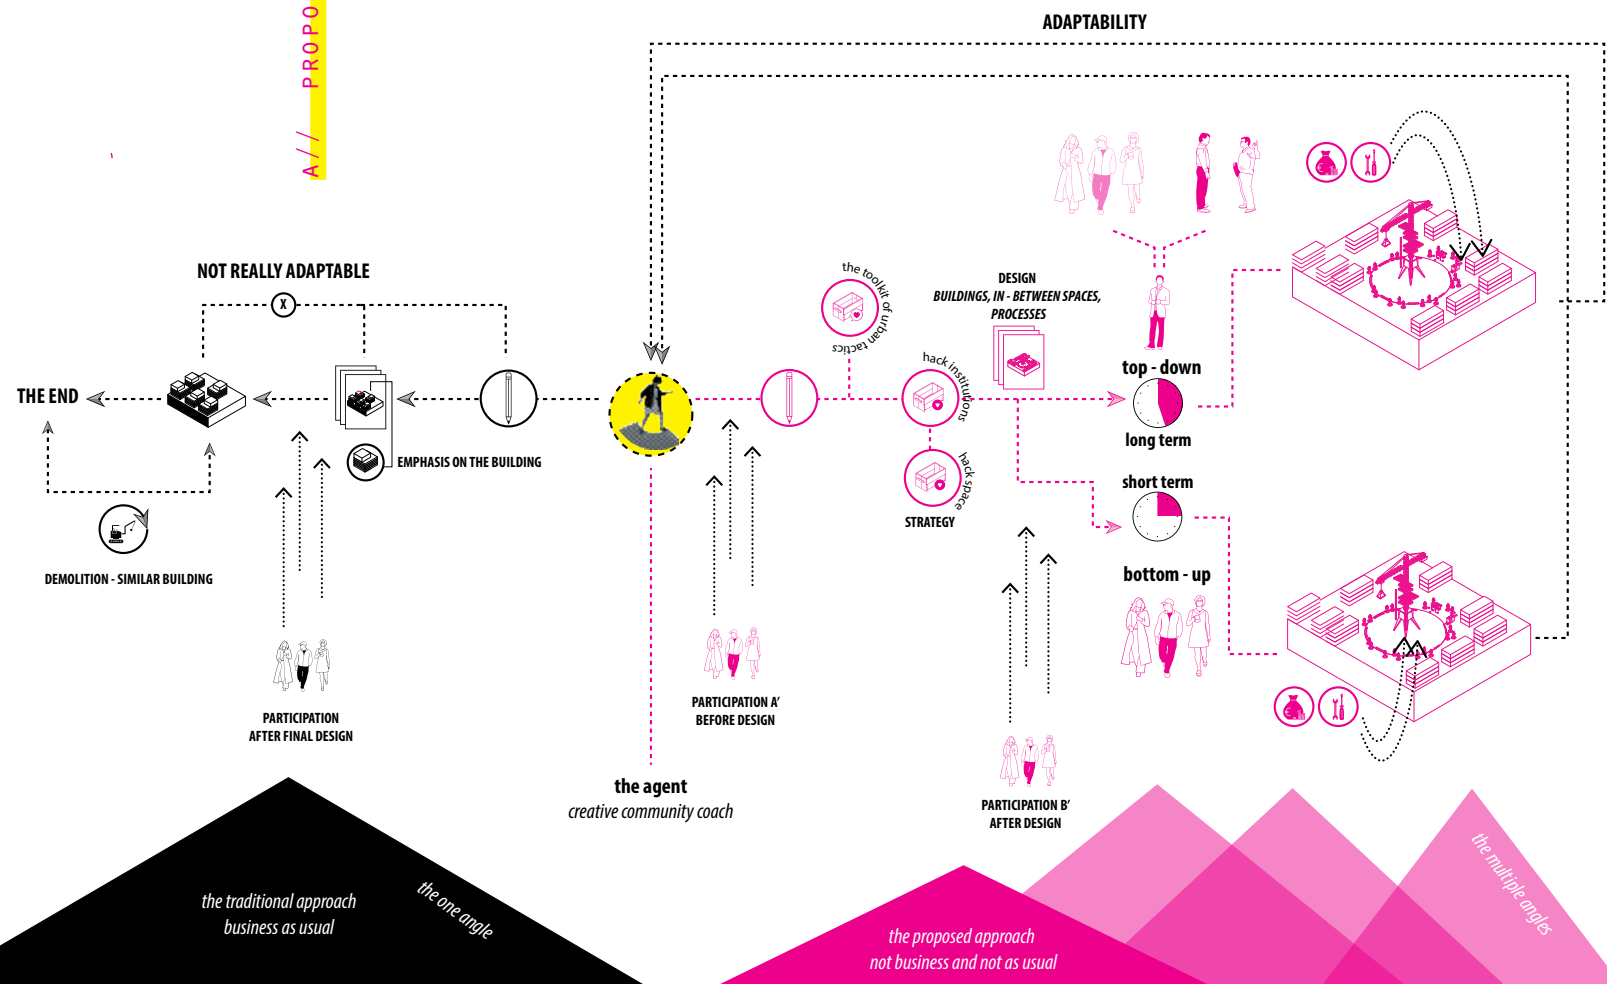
A / / PROPO

ADAPTABILITY

NOT REALLY ADAPTABLE

X

THE END

EMPHASIS ON THE BUILDING

DEMOLITION - SIMILAR BUILDING

PARTICIPATION AFTER FINAL DESIGN

the toolkit of urban tactics

DESIGN
BUILDINGS, IN - BETWEEN SPACES, PROCESSES

hack institutions

hack space

STRATEGY

top - down

long term

short term

bottom - up

PARTICIPATION A' BEFORE DESIGN

PARTICIPATION B' AFTER DESIGN

the agent
creative community coach

the traditional approach
business as usual

the one angle

the proposed approach
not business and not as usual

the multiple angles